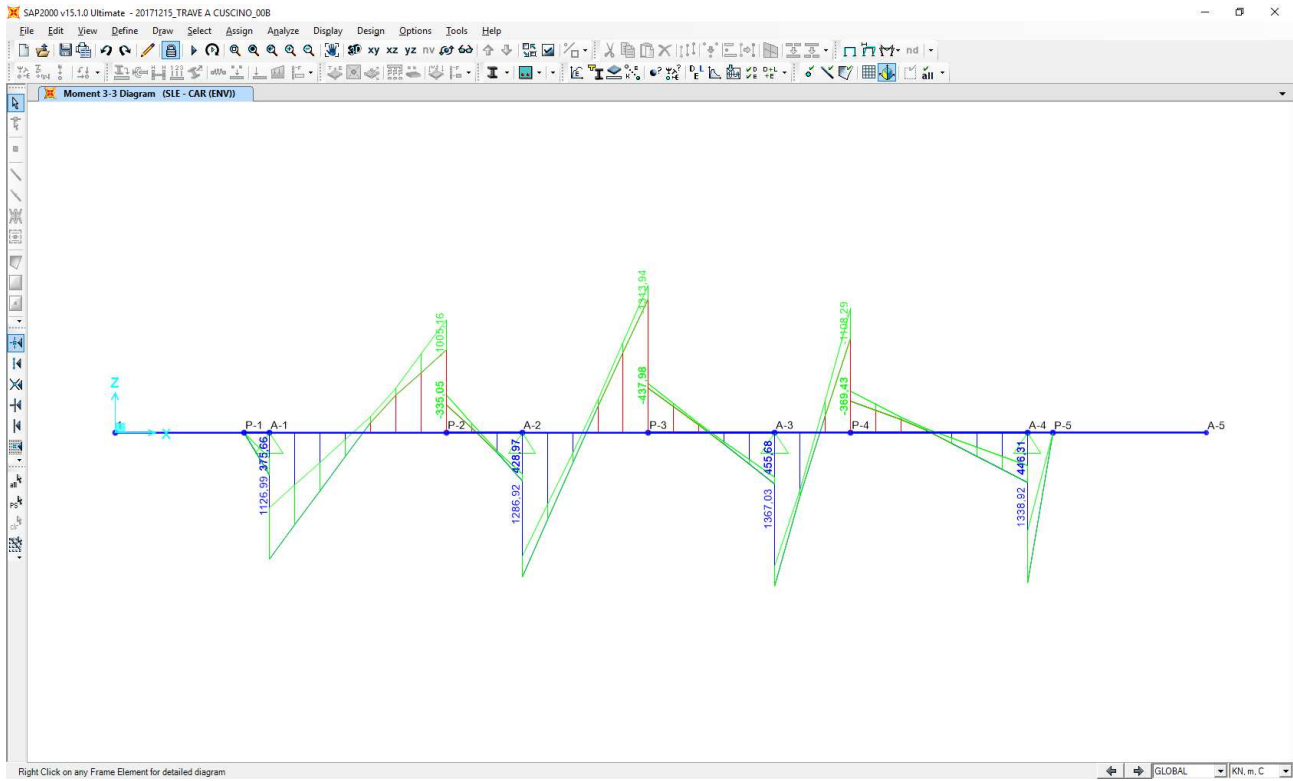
SAP2000 v15.1.0 Ultimate - 20171215_TRAVE A CUSCINO_00B

File Edit View Define Draw Select Assign Analyze Display Design Options Tools Help

xy xz yz nv nd all

Moment 3-3 Diagram (SLE - CAR (ENV))

Z
X

P-1 A-1 P-2 A-2 P-3 A-3 P-4 A-4 P-5 A-5

375.66
1126.99
1005.16
-335.05
428.97
1286.92
1313.94
-437.98
455.68
1367.03
1108.29
-369.43
446.31
1338.92

Right Click on any Frame Element for detailed diagram

GLOBAL
KN, m, C